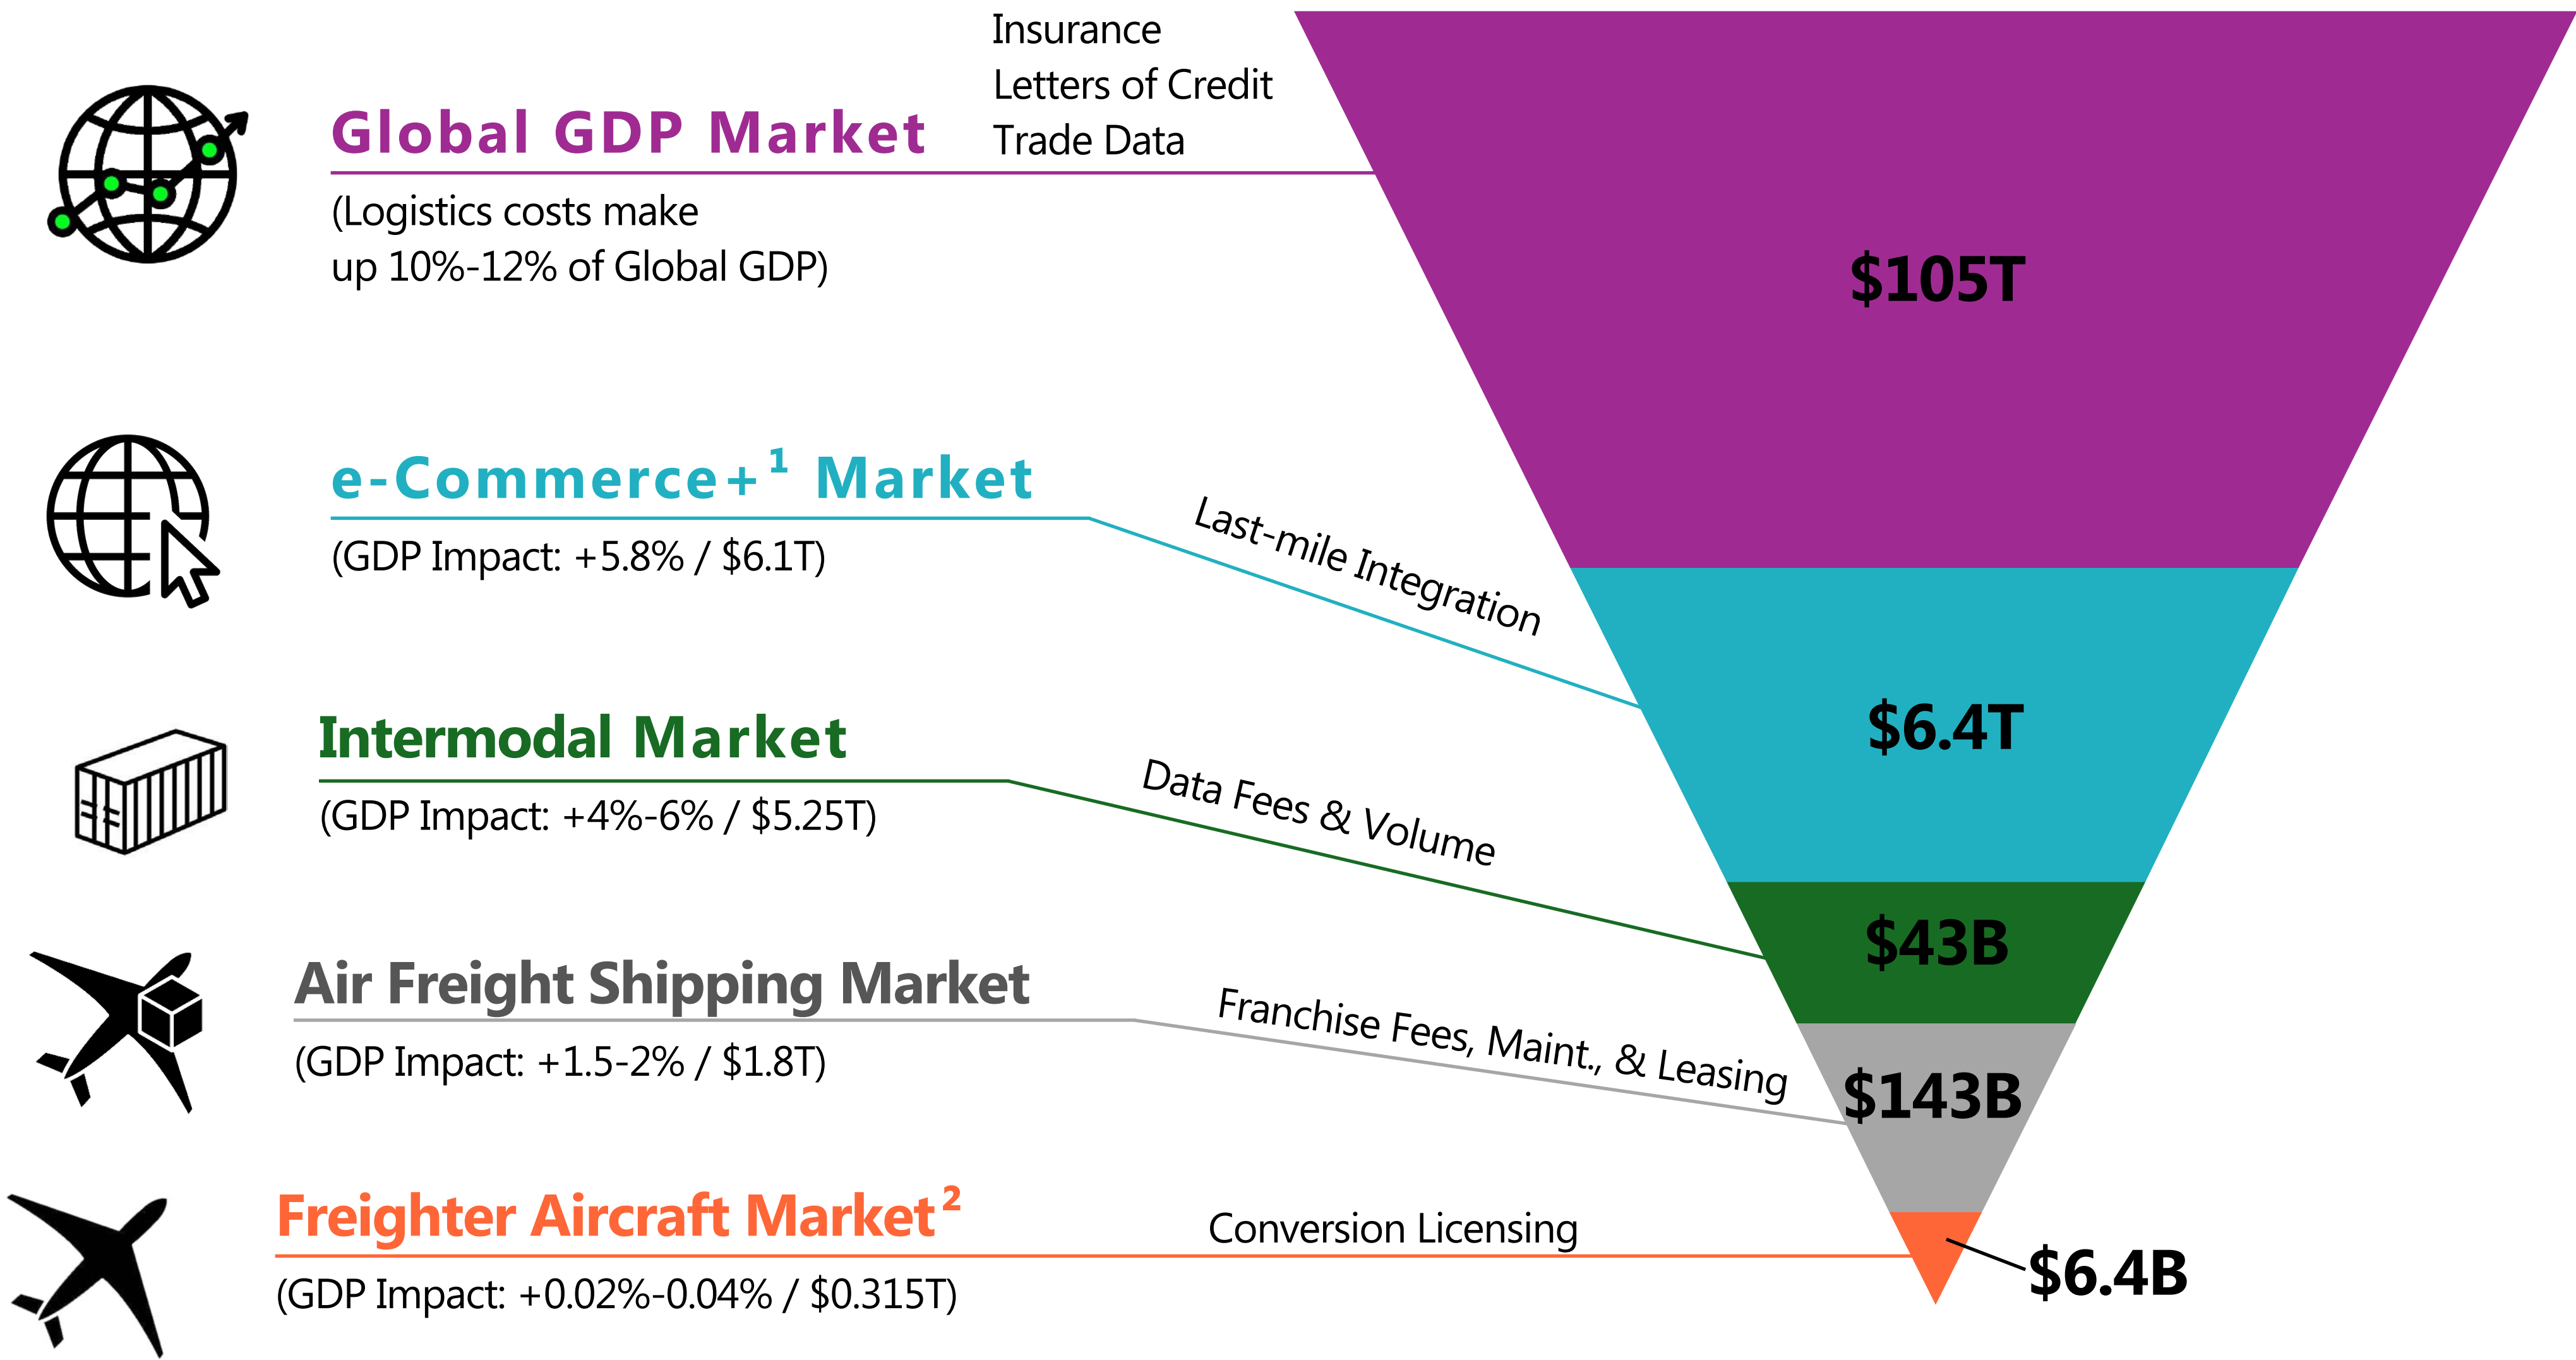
Global GDP Market

Insurance
Letters of Credit
Trade Data

(Logistics costs make up 10%-12% of Global GDP)

$105T

e-Commerce+$^1$ Market

(GDP Impact: +5.8% / $6.1T)

Last-mile Integration

$6.4T

Intermodal Market

(GDP Impact: +4%-6% / $5.25T)

Data Fees & Volume

$43B

Air Freight Shipping Market

(GDP Impact: +1.5-2% / $1.8T)

Franchise Fees, Maint., & Leasing

$143B

Freighter Aircraft Market$^2$

Conversion Licensing

(GDP Impact: +0.02%-0.04% / $0.315T)

$6.4B